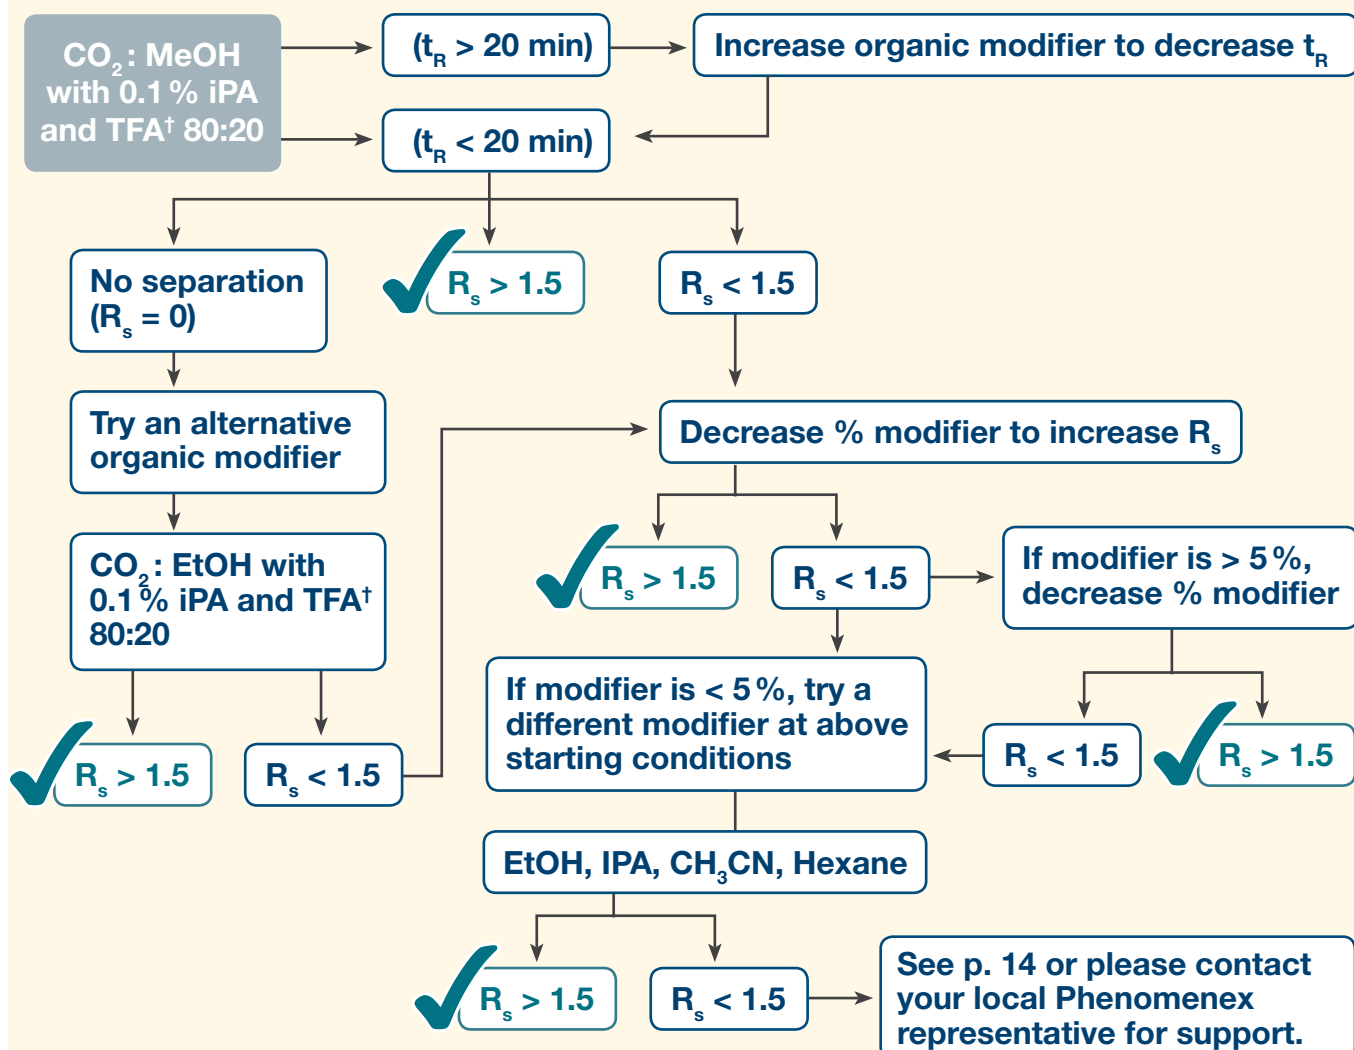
$CO_2$: MeOH with 0.1 % iPA and TFA† 80:20

($t_R$ > 20 min)

Increase organic modifier to decrease $t_R$

($t_R$ < 20 min)

No separation ($R_s$ = 0)

$R_s$ > 1.5

$R_s$ < 1.5

Try an alternative organic modifier

Decrease % modifier to increase $R_s$

$CO_2$: EtOH with 0.1 % iPA and TFA† 80:20

$R_s$ > 1.5

$R_s$ < 1.5

If modifier is > 5 %, decrease % modifier

If modifier is < 5 %, try a different modifier at above starting conditions

$R_s$ > 1.5

$R_s$ < 1.5

$R_s$ < 1.5

$R_s$ > 1.5

EtOH, IPA, $CH_3CN$, Hexane

$R_s$ > 1.5

$R_s$ < 1.5

See p. 14 or please contact your local Phenomenex representative for support.